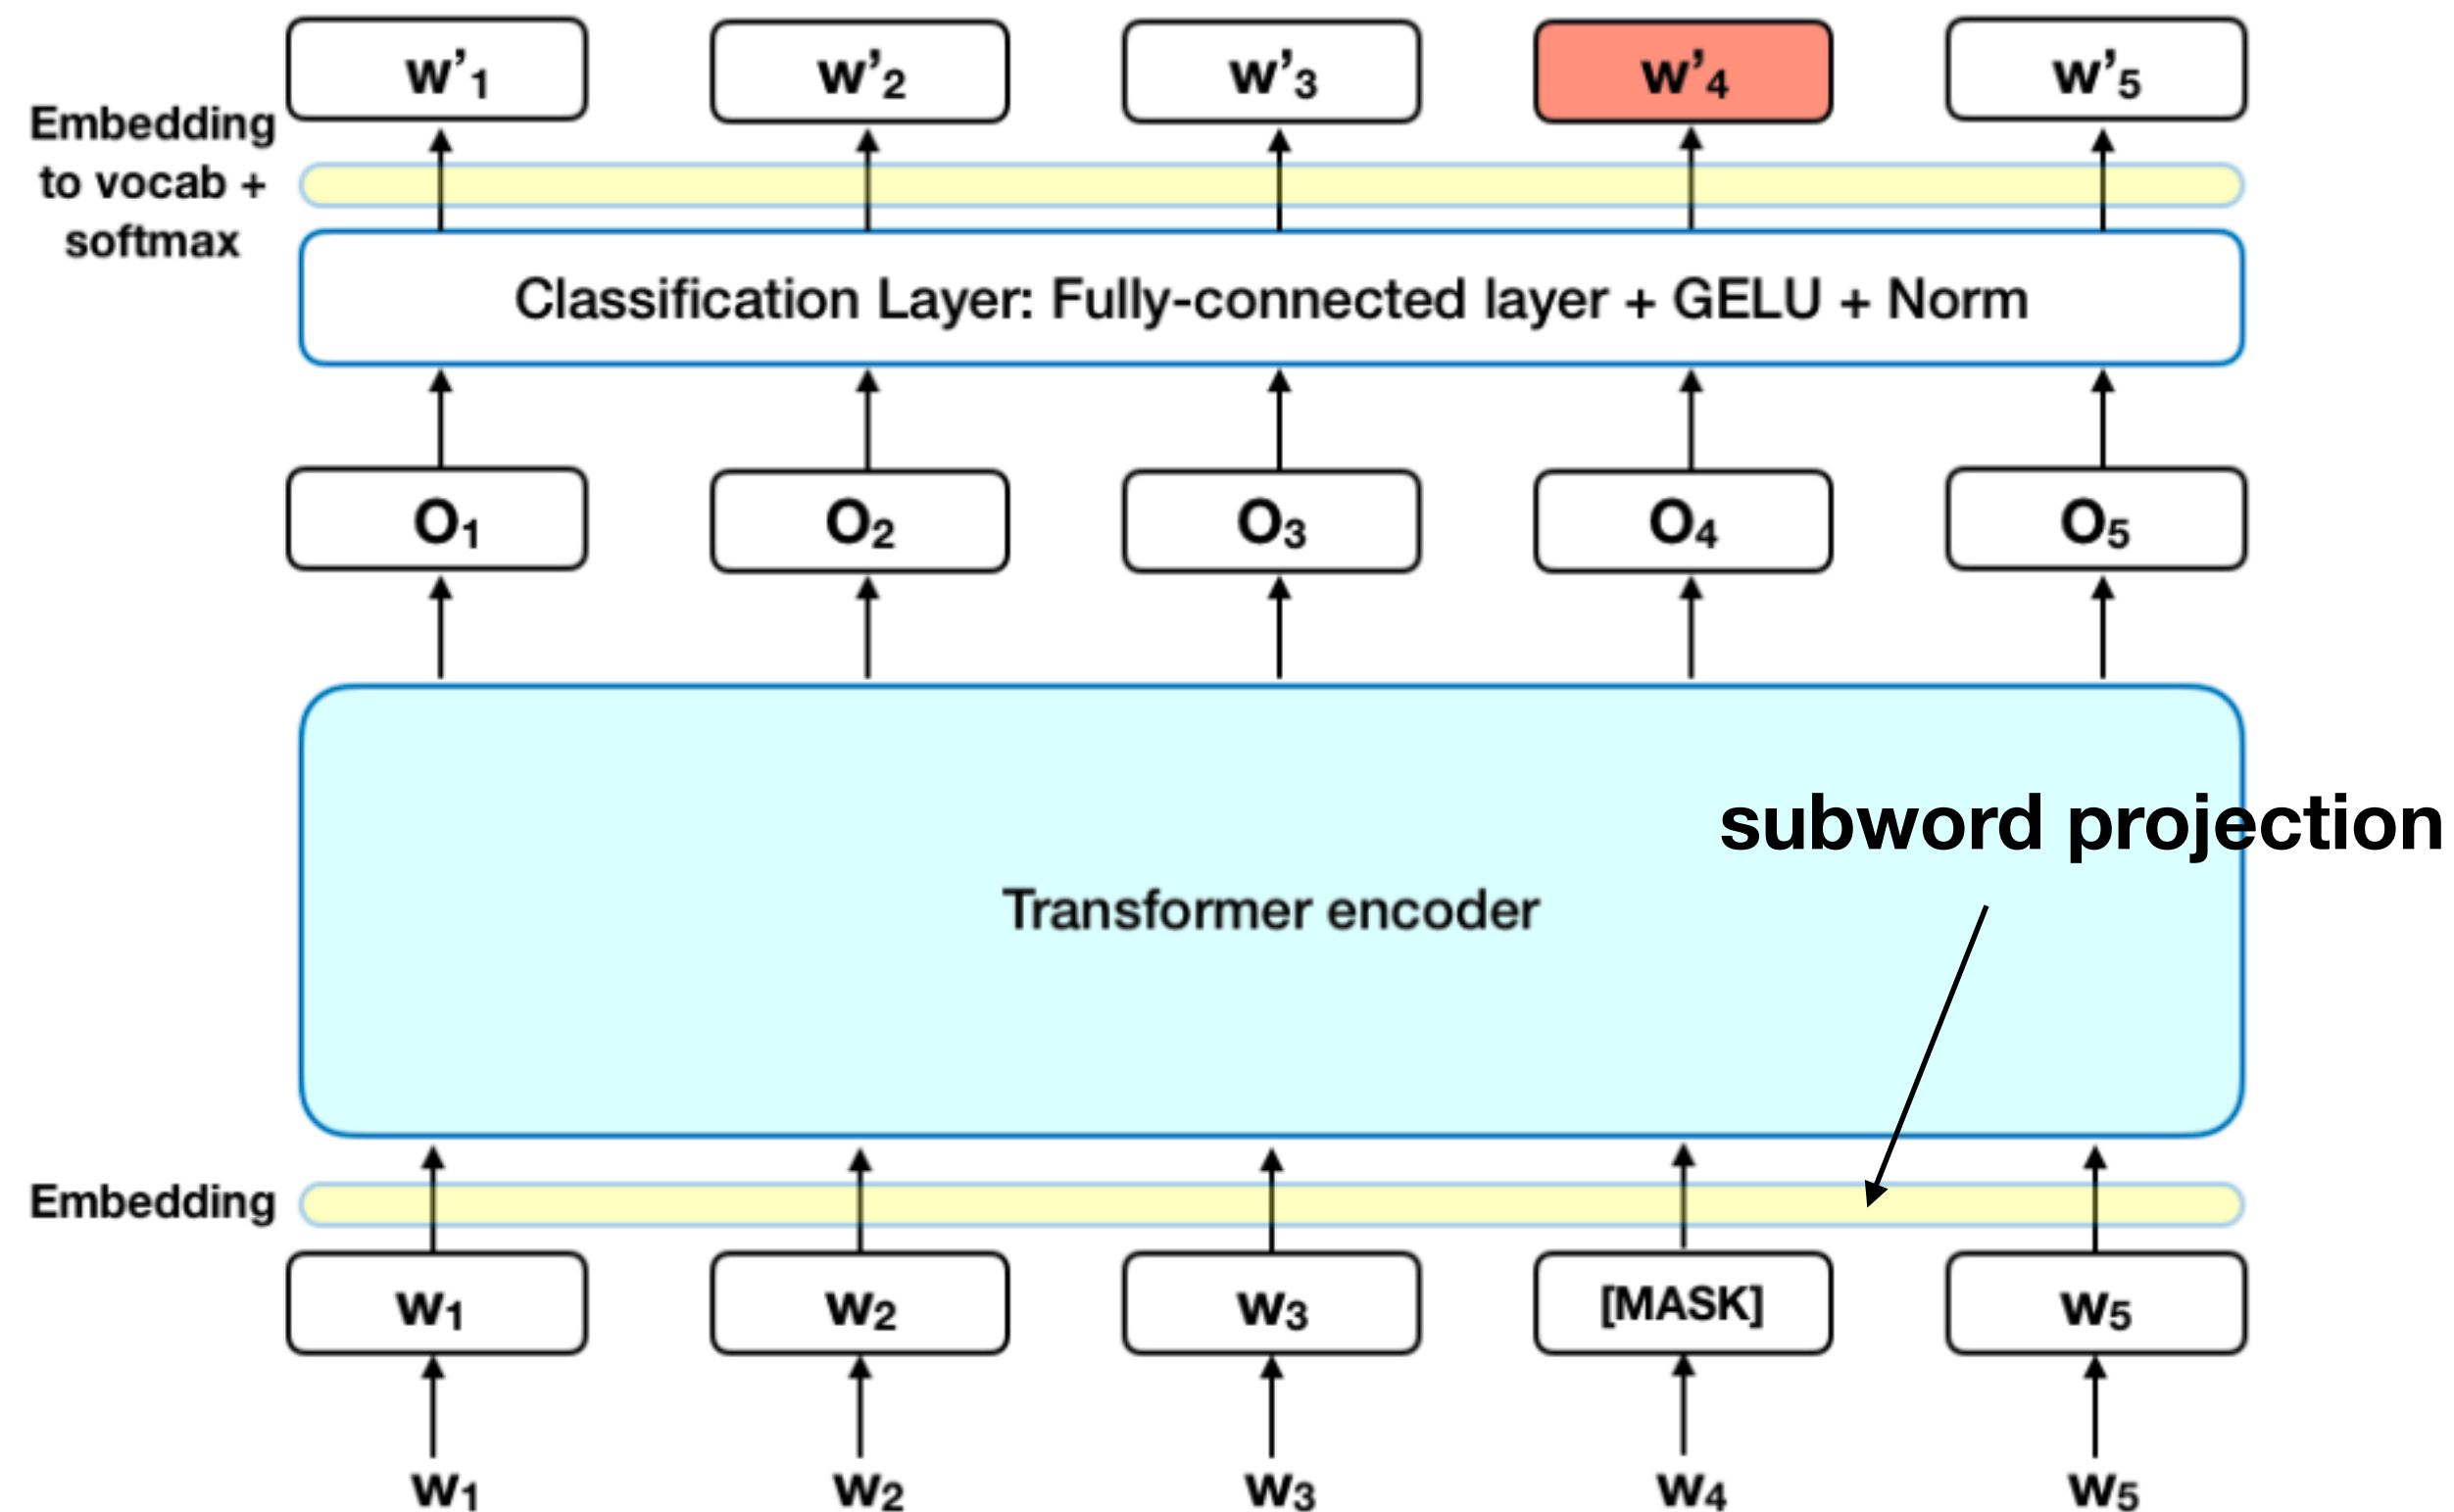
W'$_1$ W'$_2$ W'$_3$ W'$_4$ W'$_5$

Embedding to vocab + softmax

Classification Layer: Fully-connected layer + GELU + Norm

O$_1$ O$_2$ O$_3$ O$_4$ O$_5$

subword projection

Transformer encoder

Embedding

W$_1$ W$_2$ W$_3$ [MASK] W$_5$

W$_1$ W$_2$ W$_3$ W$_4$ W$_5$